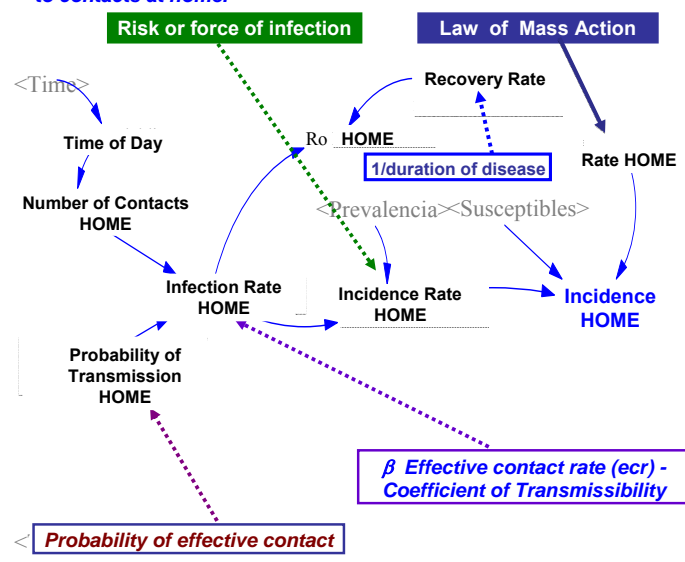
Risk or force of infection

Law of Mass Action

<Time>

Recovery Rate

Time of Day

Ro HOME

1/duration of disease

Rate HOME

Number of Contacts HOME

<Prevalencia><Susceptibles>

Infection Rate HOME

Incidence Rate HOME

Incidence HOME

Probability of Transmission HOME

$\beta$ Effective contact rate (ecr) - Coefficient of Transmissibility

< Probability of effective contact